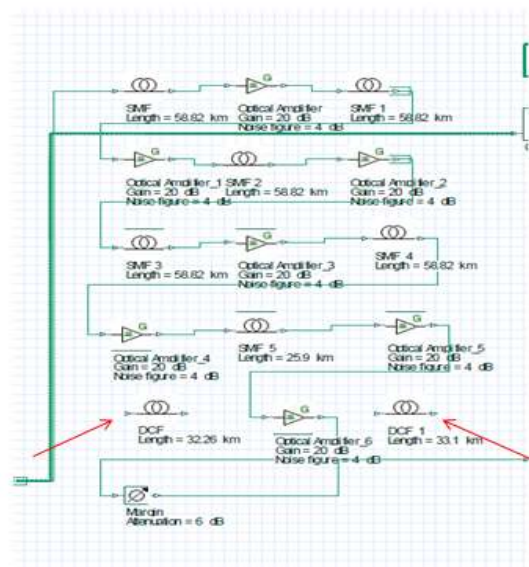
SMF
Length = 58.82 km

G
Optical Amplifier
Gain = 20 dB
Noise figure = 4 dB

SMF 1
Length = 58.82 km

G
Optical Amplifier_1
Gain = 20 dB
Noise figure = 4 dB

SMF 2
Length = 58.82 km

G
Optical Amplifier_2
Gain = 20 dB
Noise figure = 4 dB

SMF 3
Length = 58.82 km

G
Optical Amplifier_3
Gain = 20 dB
Noise figure = 4 dB

SMF 4
Length = 58.82 km

G
Optical Amplifier_4
Gain = 20 dB
Noise figure = 4 dB

SMF 5
Length = 25.9 km

G
Optical Amplifier_5
Gain = 20 dB
Noise figure = 4 dB

DCF
Length = 32.26 km

G
Optical Amplifier_6
Gain = 20 dB
Noise figure = 4 dB

DCF 1
Length = 33.1 km

Margin
Attenuation = 6 dB